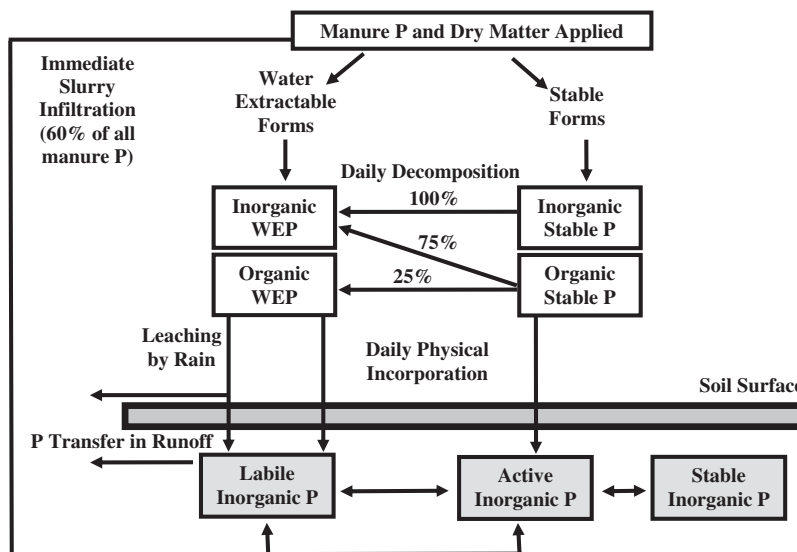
Manure P and Dry Matter Applied

Immediate Slurry Infiltration (60% of all manure P)

Water Extractable Forms

Stable Forms

Daily Decomposition

100%

Inorganic WEP

Inorganic Stable P

75%

Organic WEP

25%

Organic Stable P

Leaching by Rain

Daily Physical Incorporation

Soil Surface

P Transfer in Runoff

Labile Inorganic P

Active Inorganic P

Stable Inorganic P